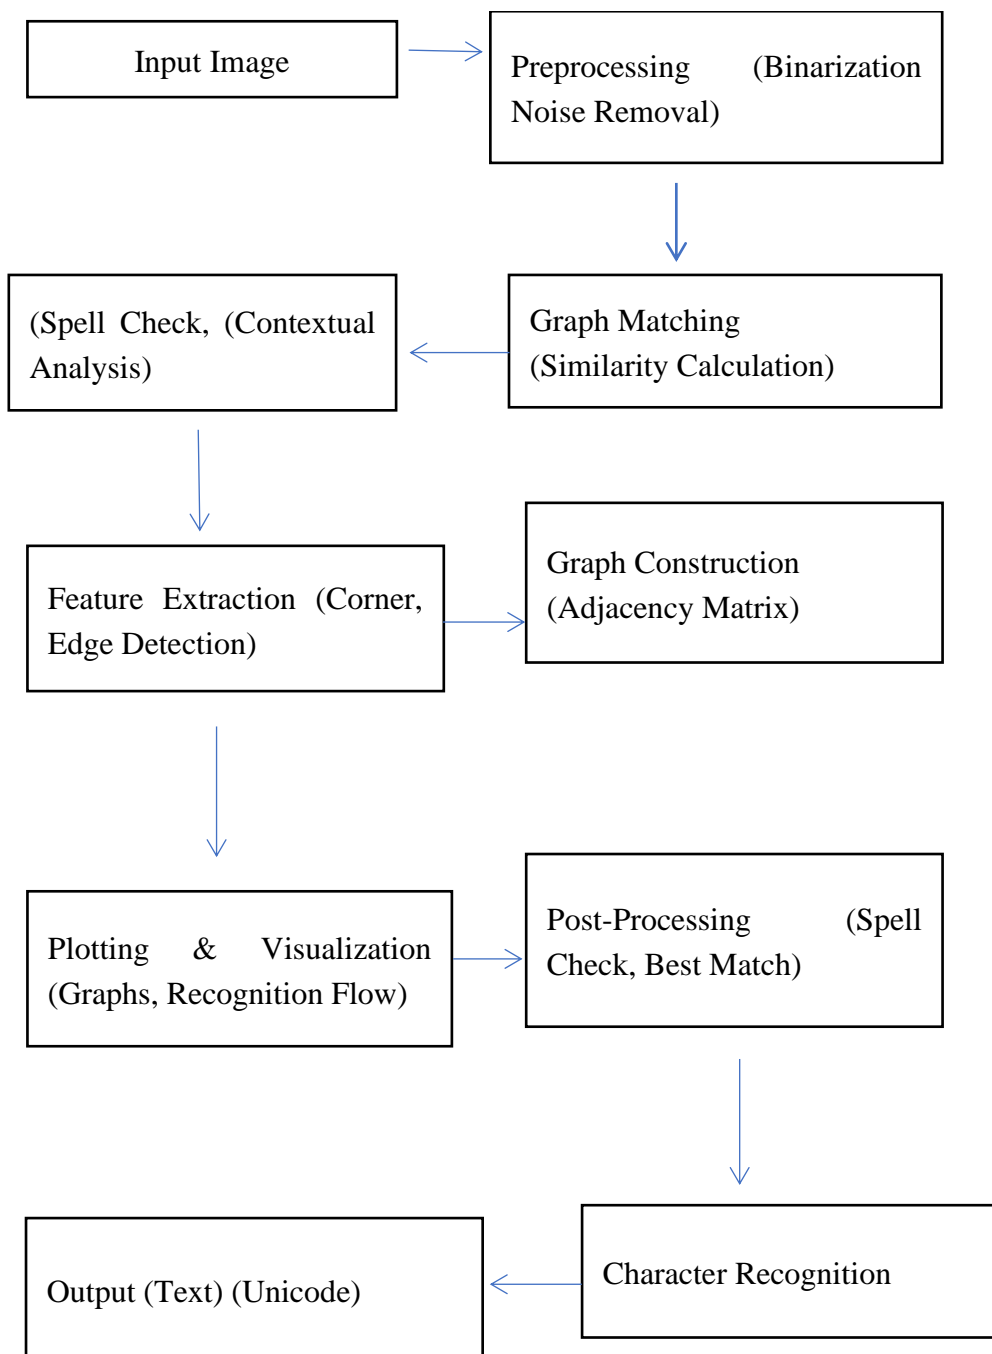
Input Image

Preprocessing (Binarization Noise Removal)

(Spell Check, (Contextual Analysis)

Graph Matching (Similarity Calculation)

Feature Extraction (Corner, Edge Detection)

Graph Construction (Adjacency Matrix)

Plotting & Visualization (Graphs, Recognition Flow)

Post-Processing (Spell Check, Best Match)

Output (Text) (Unicode)

Character Recognition